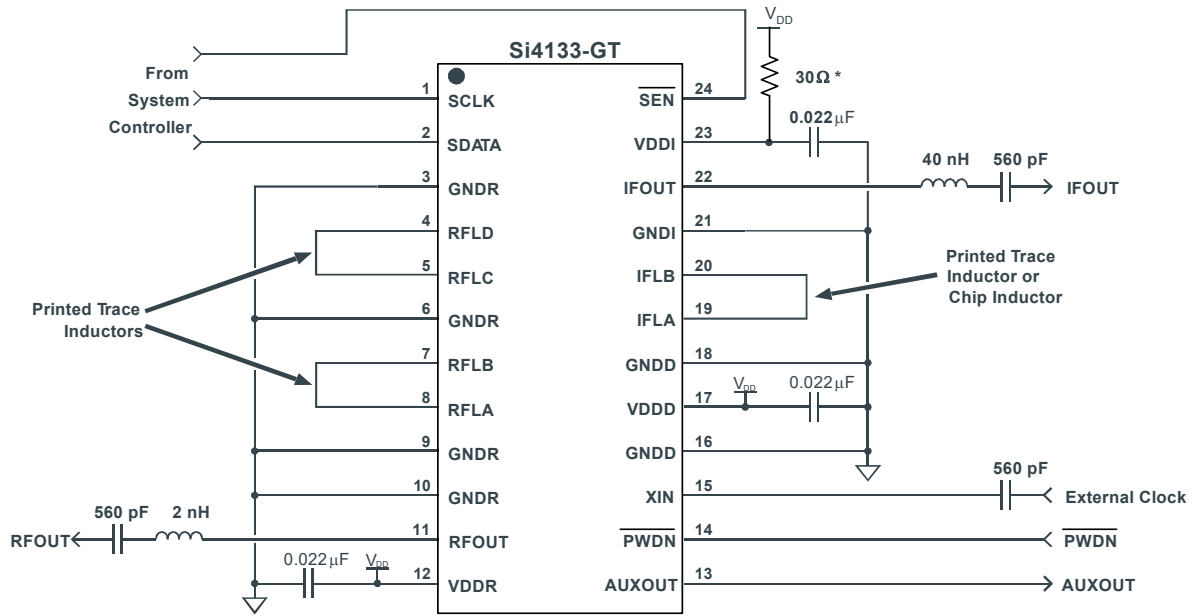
$V_{DD}$

Si4133-GT

From System Controller

1 SCLK
2 SDATA
3 GNDR
4 RFLD
5 RFLC
6 GNDR
7 RFLB
8 RFLA
9 GNDR
10 GNDR
11 RFOUT
12 VDDR

$\overline{SEN}$ 24
VDDI 23
IFOUT 22
GNDI 21
IFLB 20
IFLA 19
GNDD 18
VDDD 17
GNDD 16
XIN 15
$\overline{PWDN}$ 14
AUXOUT 13

30Ω *

0.022µF

40 nH

560 pF

IFOUT

Printed Trace Inductor or Chip Inductor

Printed Trace Inductors

$V_{DD}$

0.022µF

560 pF

External Clock

$\overline{PWDN}$

AUXOUT

560 pF

2 nH

RFOUT

0.022µF

$V_{DD}$